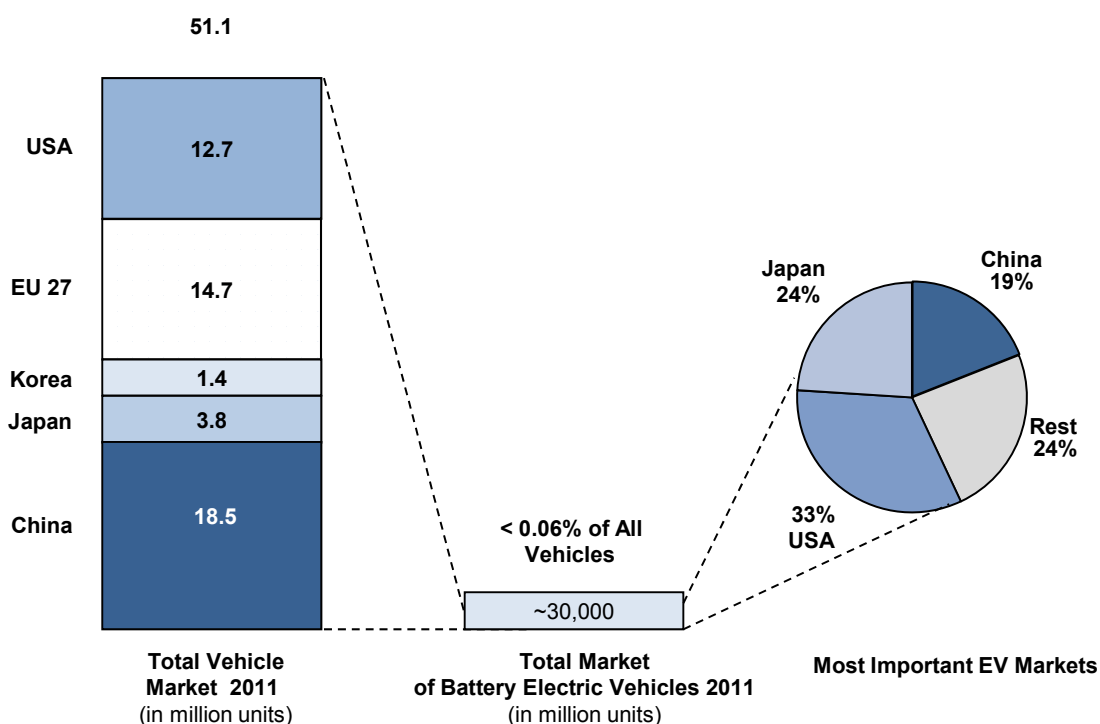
51.1

USA
12.7

EU 27
14.7

Korea
1.4

Japan
3.8

China
18.5

< 0.06% of All Vehicles

~30,000

Japan 24%

China 19%

Rest 24%

33% USA

Total Vehicle Market 2011
(in million units)

Total Market of Battery Electric Vehicles 2011
(in million units)

Most Important EV Markets